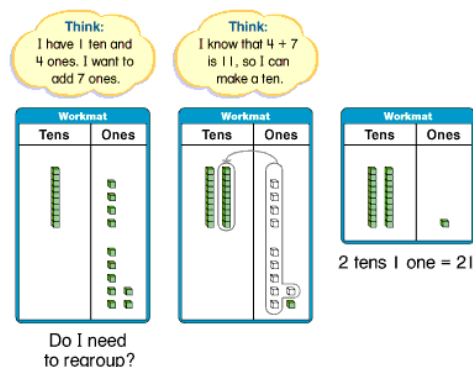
Think:
I have 1 ten and 4 ones. I want to add 7 ones.

Think:
I know that $4 + 7$ is 11, so I can make a ten.

| Workmat | |
|---|---|
| Tens | Ones |

| Workmat | |
|---|---|
| Tens | Ones |

| Workmat | |
|---|---|
| Tens | Ones |

2 tens 1 one = 21

Do I need to regroup?